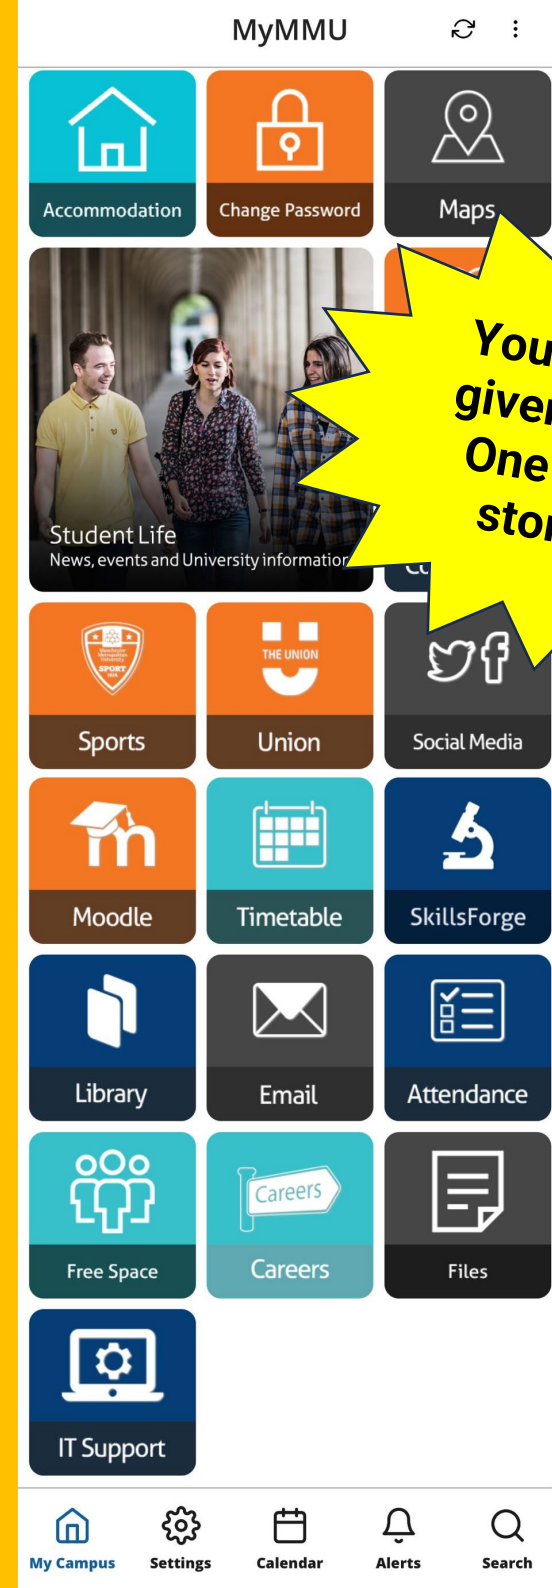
MyMMU

Accommodation
Change Password
Maps

Student Life
News, events and University informatior

You
giver
One
stor

Manchester Metropolitan University SPORT MMU

Sports
THE UNION
Union
Social Media
Moodle
Timetable
SkillsForge
Library
Email
Attendance
Free Space
Careers
Careers
Files
IT Support

My Campus
Settings
Calendar
Alerts
Search